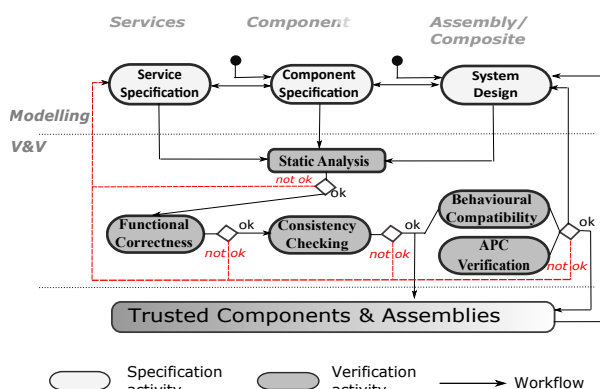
Services
Component
Assembly/ Composite

Modelling
V&V

Service Specification
Component Specification
System Design

Static Analysis
not ok
ok

Functional Correctness
ok
not ok
Consistency Checking
ok
not ok
Behavioural Compatibility
APC Verification
ok
not ok

Trusted Components & Assemblies

Specification activity
Verification activity
Workflow